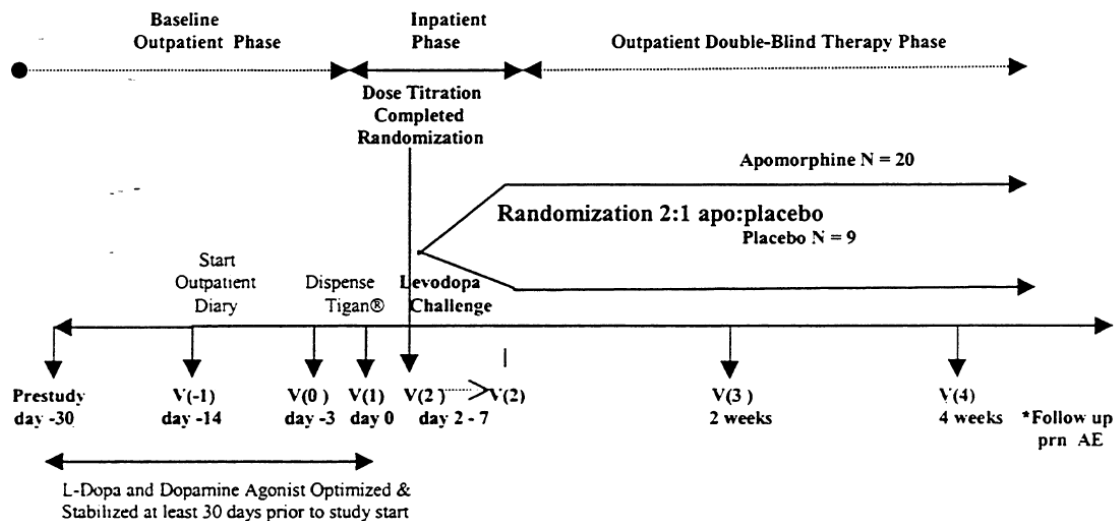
Baseline Outpatient Phase

Inpatient Phase

Outpatient Double-Blind Therapy Phase

Dose Titration Completed Randomization

Apomorphine N = 20

Randomization 2:1 apo:placebo

Placebo N = 9

Start Outpatient Diary

Dispense Tigan®

Levodopa Challenge

Prestudy day -30

V(-1) day -14

V(0) day -3

V(1) day 0

V(2) > V(2) day 2 - 7

V(3) 2 weeks

V(4) 4 weeks

*Follow up prn AE

L-Dopa and Dopamine Agonist Optimized & Stabilized at least 30 days prior to study start